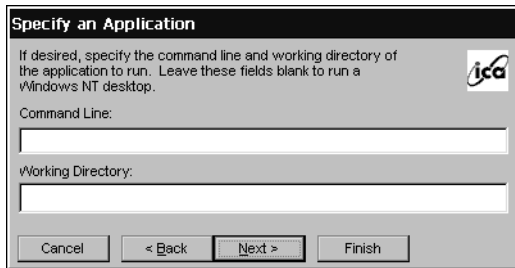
Specify an Application

If desired, specify the command line and working directory of the application to run. Leave these fields blank to run a Windows NT desktop.

ica

Command Line:

Working Directory:

Cancel

< Back

Next >

Finish